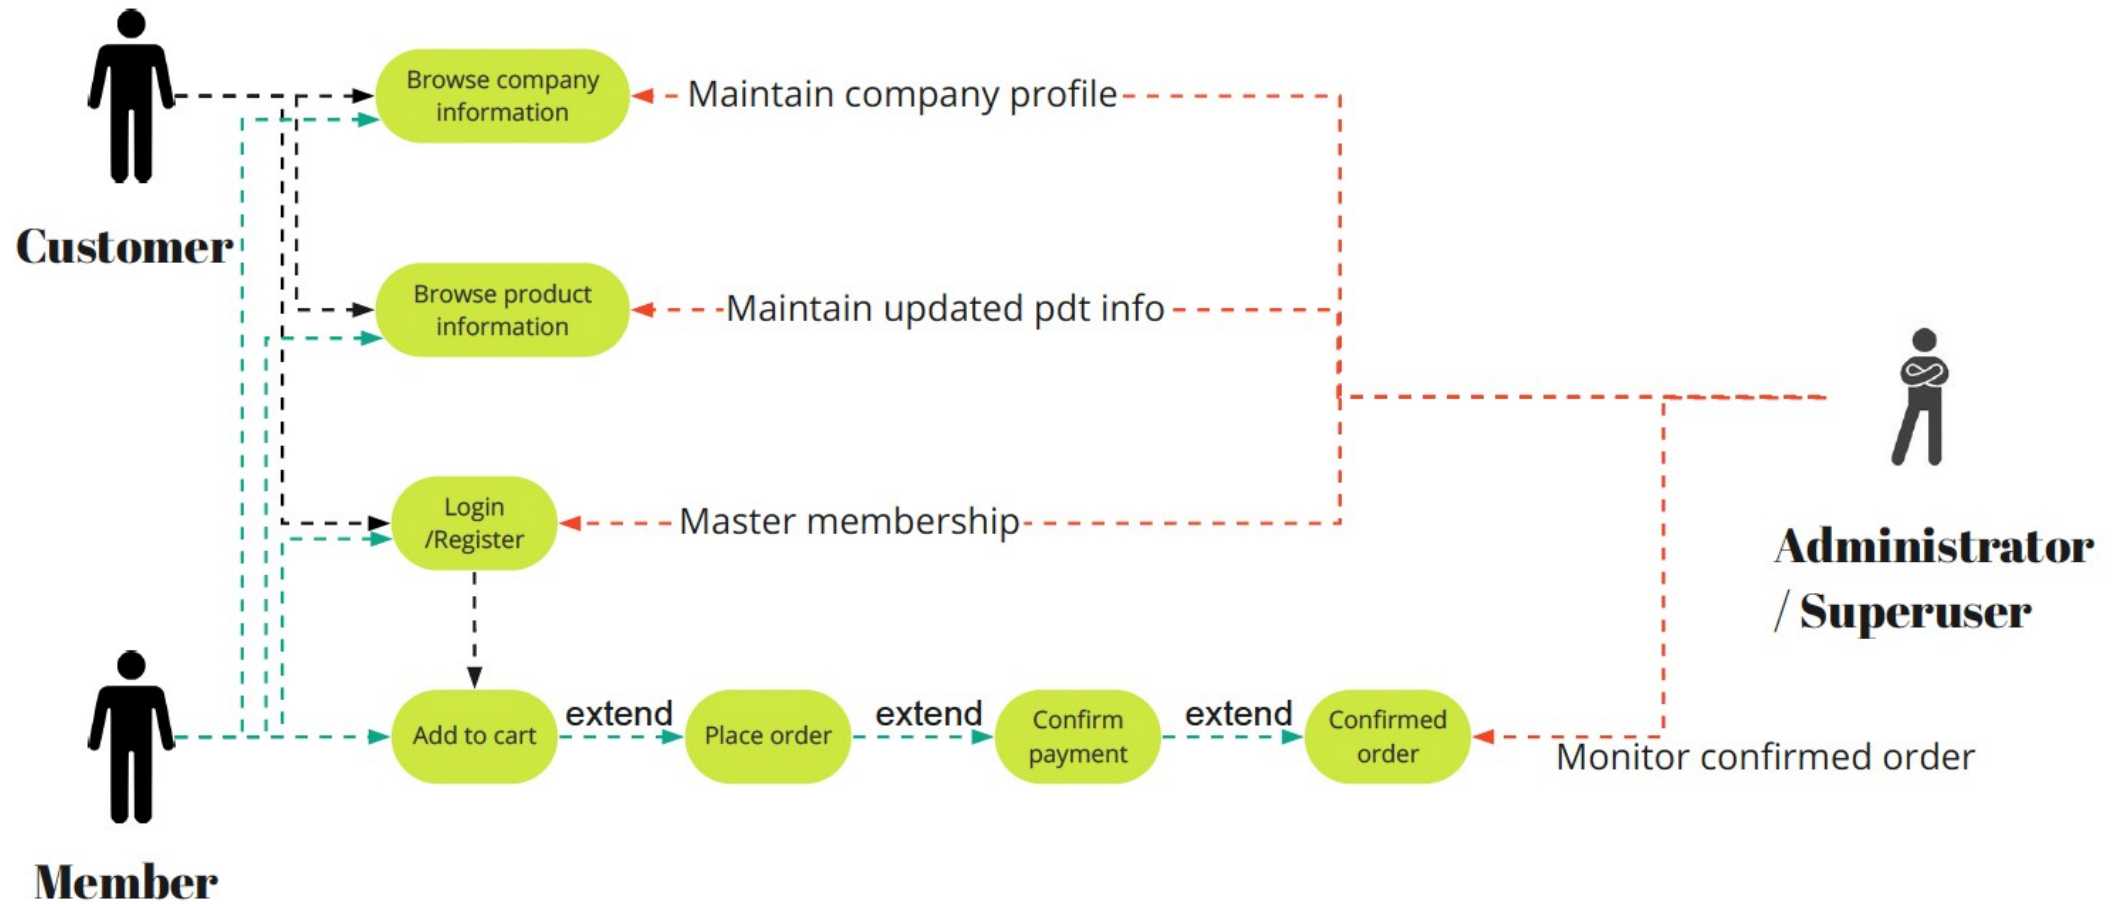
Customer

Browse company information

Maintain company profile

Browse product information

Maintain updated pdt info

Login /Register

Master membership

Administrator / Superuser

Member

Add to cart

extend

Place order

extend

Confirm payment

extend

Confirmed order

Monitor confirmed order